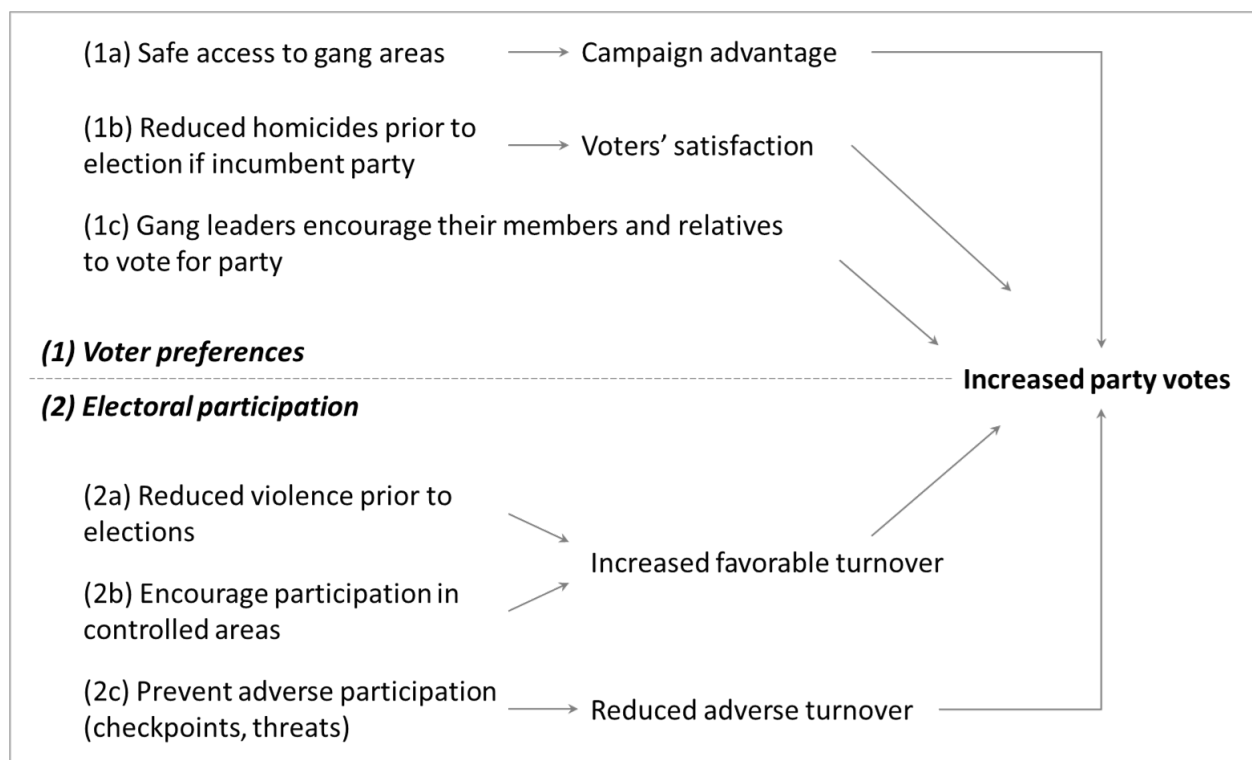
(1a) Safe access to gang areas → Campaign advantage

(1b) Reduced homicides prior to election if incumbent party → Voters' satisfaction

(1c) Gang leaders encourage their members and relatives to vote for party

***(1) Voter preferences***

**Increased party votes**

***(2) Electoral participation***

(2a) Reduced violence prior to elections

(2b) Encourage participation in controlled areas

Increased favorable turnover

(2c) Prevent adverse participation (checkpoints, threats) → Reduced adverse turnover